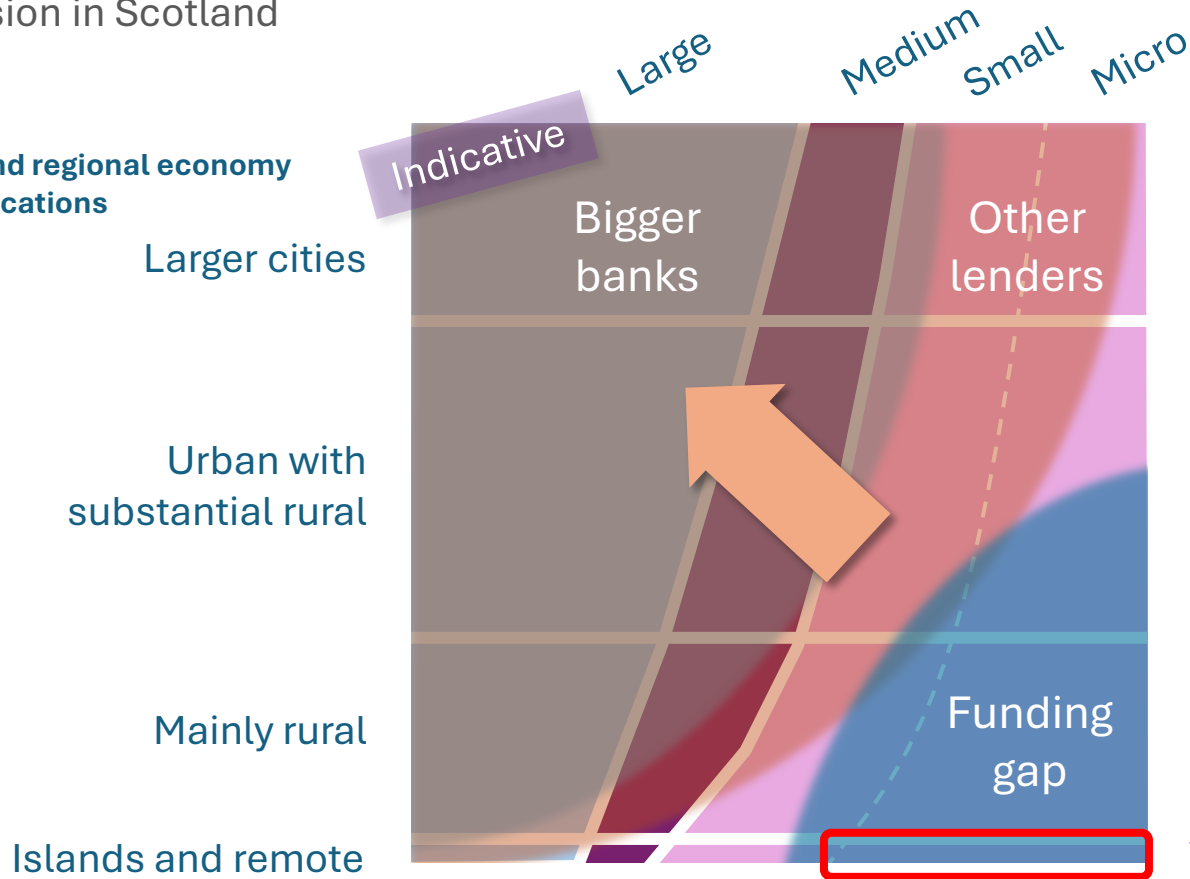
sion in Scotland

nd regional economy
cations

Large
Medium
Small
Micro

Indicative

Larger cities

Urban with substantial rural

Mainly rural

Islands and remote

Bigger banks

Other lenders

Funding gap